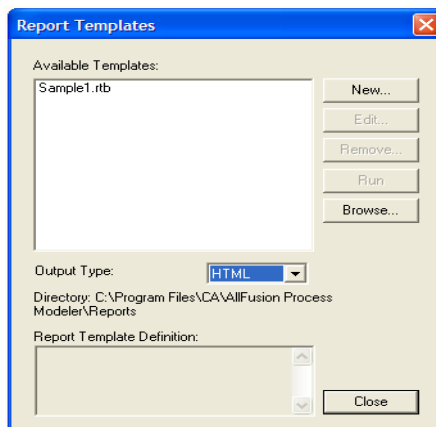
Report Templates

Available Templates:

Sample1.rtb

New...

Edit...

Remove...

Run

Browse...

Output Type:

HTML

Directory: C:\Program Files\CA\AllFusion Process Modeler\Reports

Report Template Definition:

Close